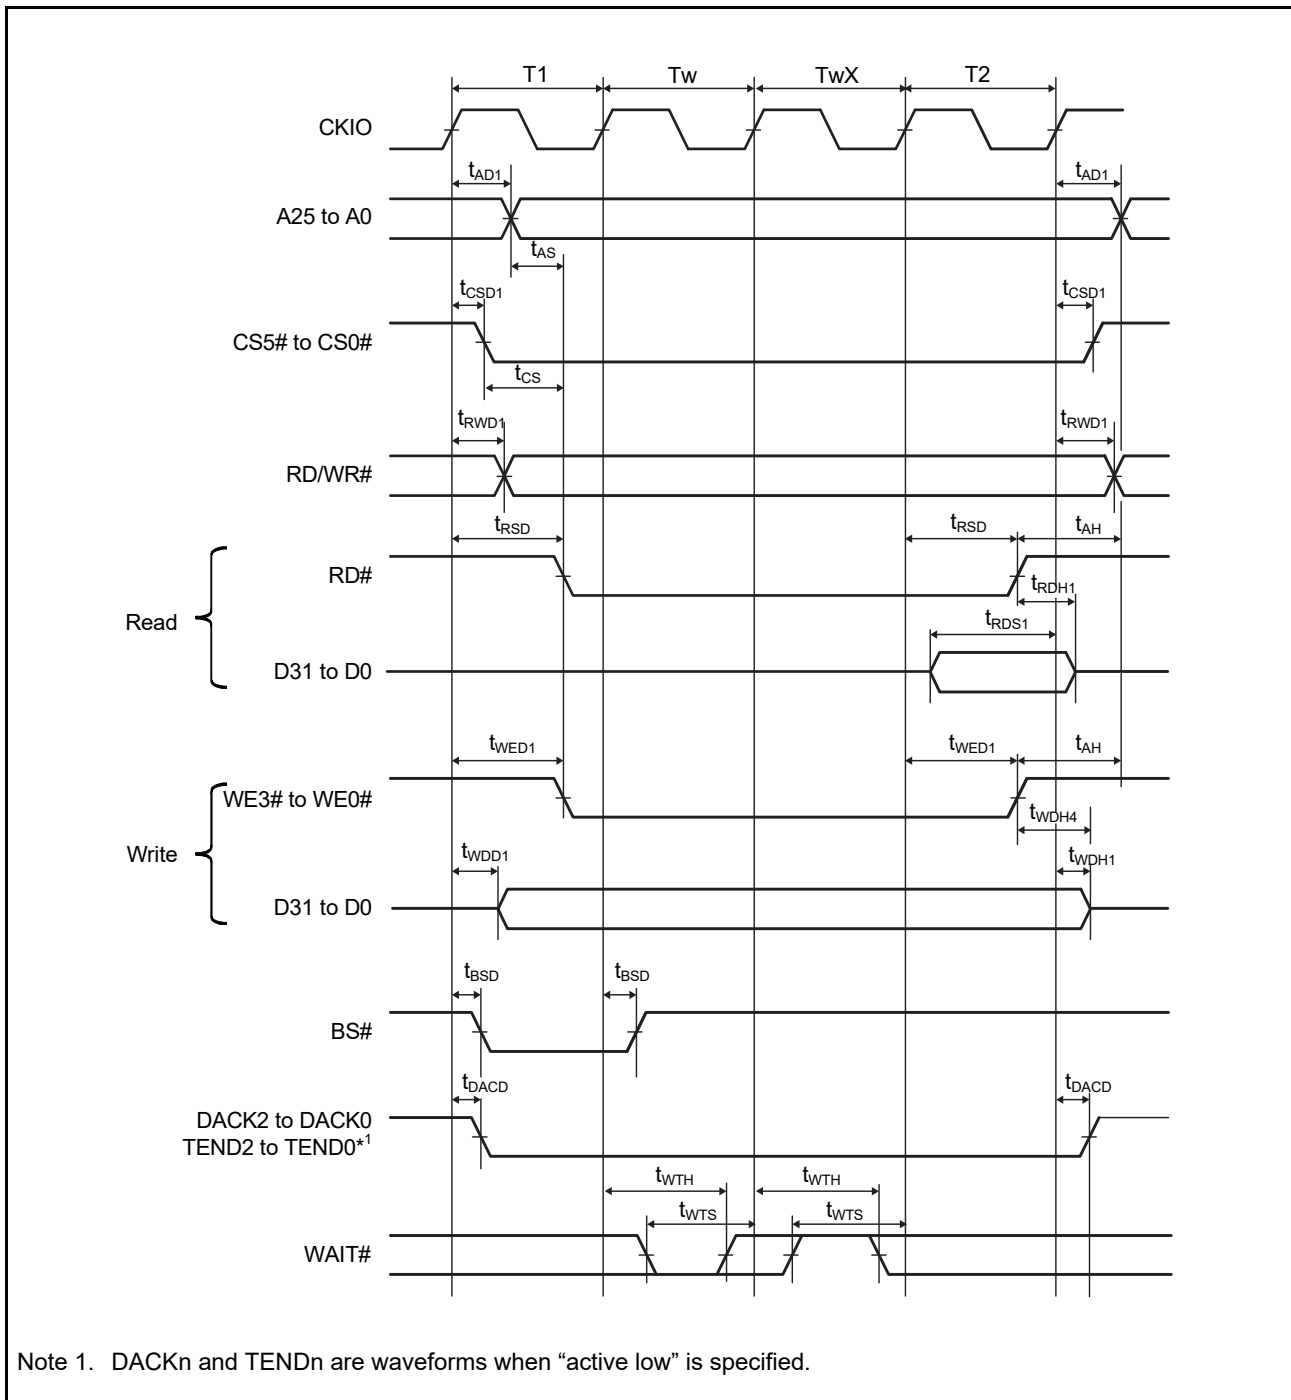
T1
Tw
TwX
T2

CKIO

$t_{AD1}$
$t_{AD1}$

A25 to A0

$t_{AS}$

$t_{CSD1}$
$t_{CSD1}$

CS5# to CS0#

$t_{CS}$

$t_{RWD1}$
$t_{RWD1}$

RD/WR#

$t_{RSD}$
$t_{RSD}$
$t_{AH}$

RD#

$t_{RDH1}$

Read

$t_{RDS1}$

D31 to D0

$t_{WED1}$
$t_{WED1}$
$t_{AH}$

WE3# to WE0#

$t_{WDH4}$

Write

$t_{WDD1}$
$t_{WDH1}$

D31 to D0

$t_{BSD}$
$t_{BSD}$

BS#

$t_{DACD}$
$t_{DACD}$

DACK2 to DACK0
TEND2 to TEND0*$^1$

$t_{WTH}$
$t_{WTH}$
$t_{WTS}$
$t_{WTS}$

WAIT#

Note 1. DACKn and TENDn are waveforms when "active low" is specified.